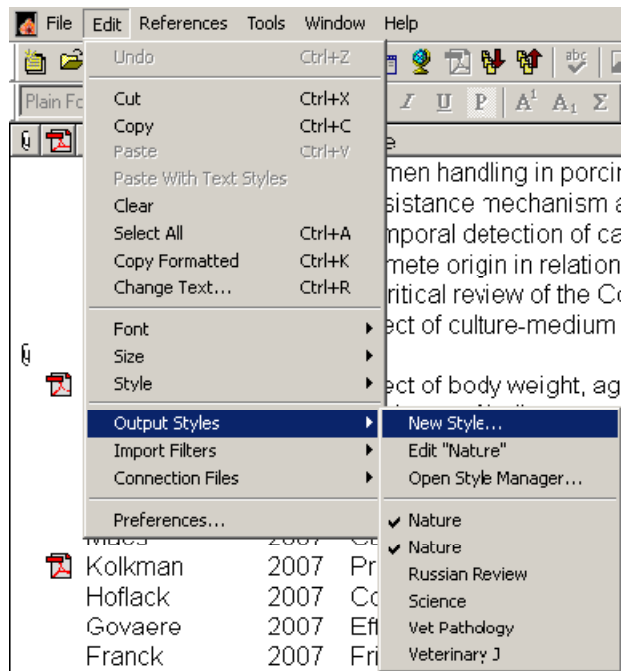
File Edit References Tools Window Help

Plain Fo

Undo Ctrl+Z
Cut Ctrl+X
Copy Ctrl+C
Paste Ctrl+V
Paste With Text Styles
Clear
Select All Ctrl+A
Copy Formatted Ctrl+K
Change Text... Ctrl+R
Font
Size
Style
Output Styles
Import Filters
Connection Files
Preferences...

New Style...
Edit "Nature"
Open Style Manager...
Nature
Nature
Russian Review
Science
Vet Pathology
Veterinary J

men handling in porci
sistance mechanism a
mporal detection of ca
mete origin in relation
ritical review of the Co
ect of culture-medium
ect of body weight, ag

Kolkman 2007 Pr
Hoflack 2007 Co
Govaere 2007 Ef
Franck 2007 Fri